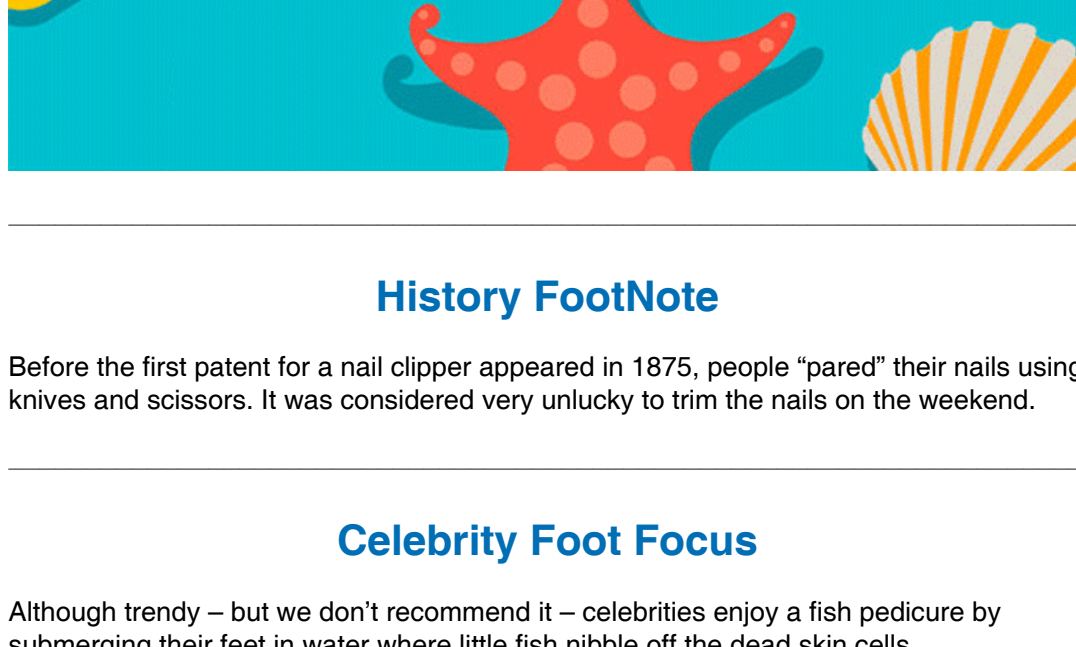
History FootNote

Before the first patent for a nail clipper appeared in 1875, people “pared” their nails using knives and scissors. It was considered very unlucky to trim the nails on the weekend.

Celebrity Foot Focus

Although trendy – but we don’t recommend it – celebrities enjoy a fish pedicure by submerging their feet in water where little fish nibble off the dead skin cells.